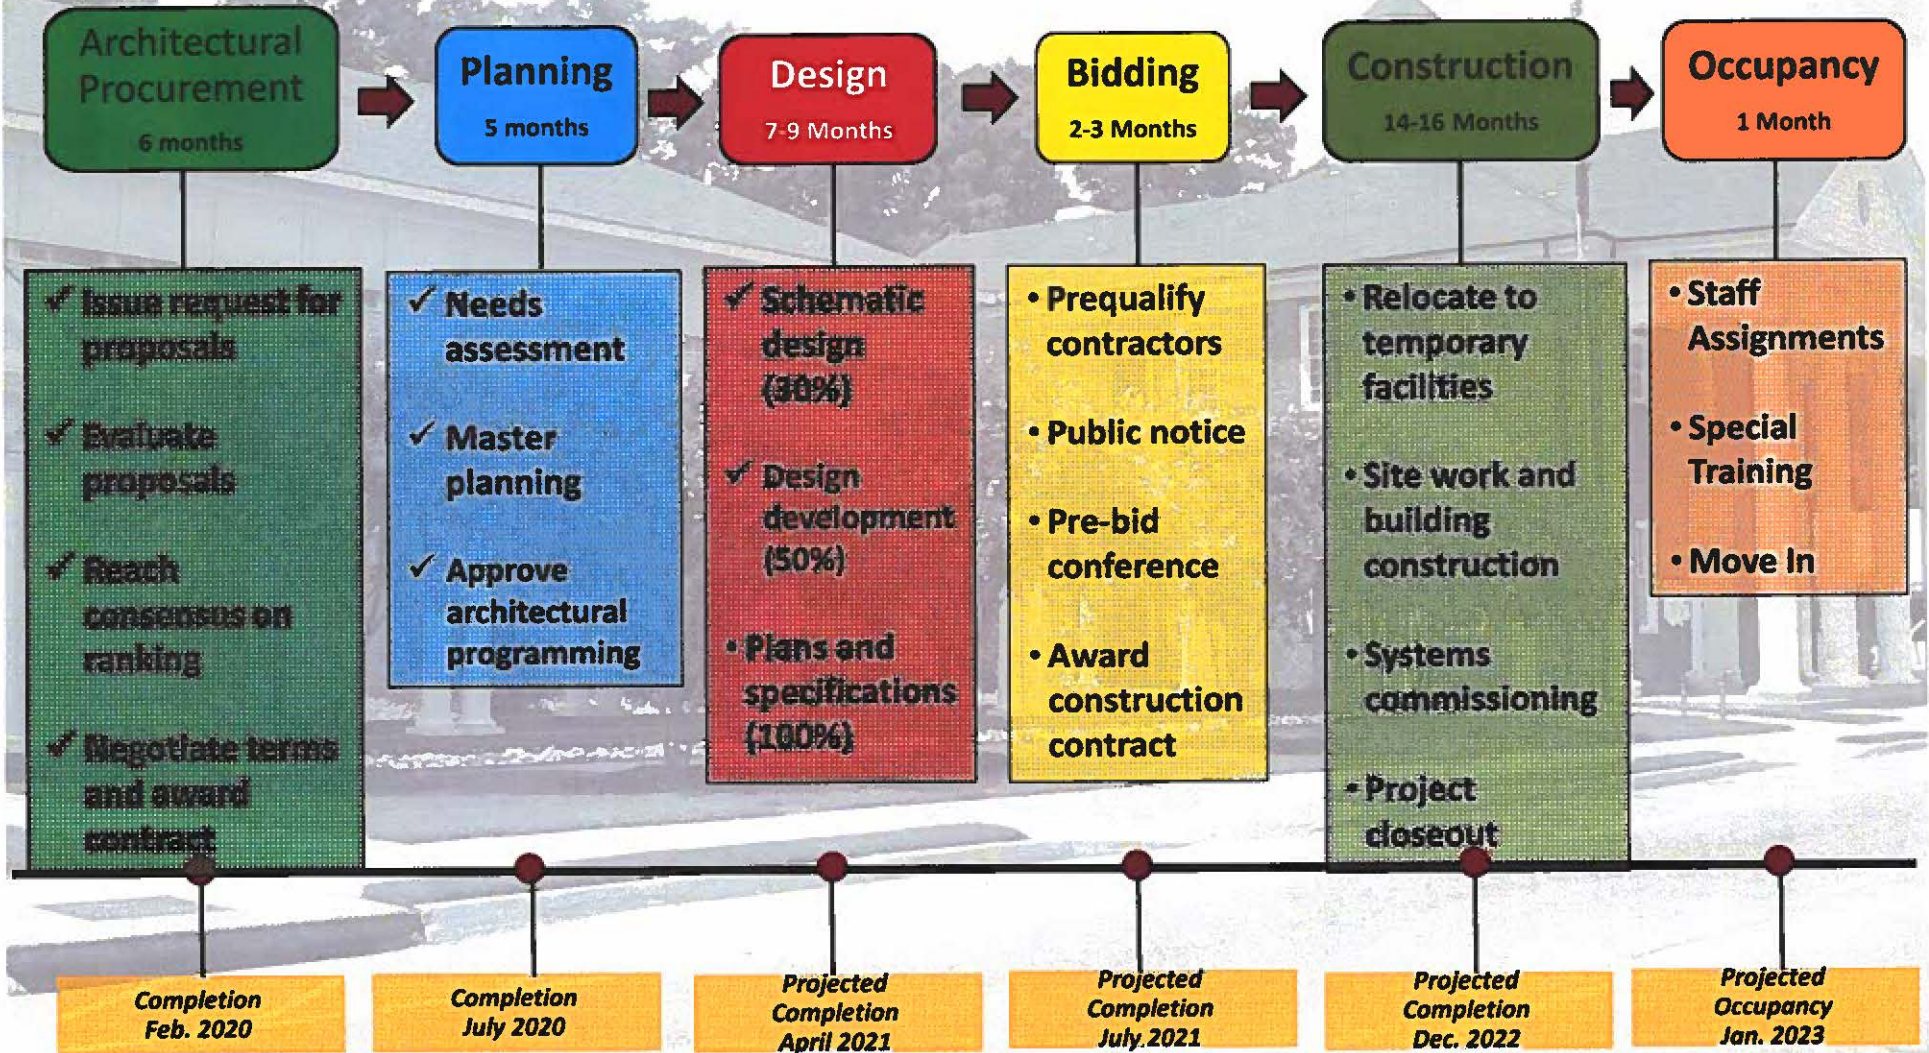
Architectural Procurement
6 months

Planning
5 months

Design
7-9 Months

Bidding
2-3 Months

Construction
14-16 Months

Occupancy
1 Month

✓ Issue request for proposals
✓ Evaluate proposals
✓ Reach consensus on ranking
✓ Negotiate terms and award contract

✓ Needs assessment
✓ Master planning
✓ Approve architectural programming

✓ Schematic design (30%)
✓ Design development (50%)
• Plans and specifications (100%)

• Prequalify contractors
• Public notice
• Pre-bid conference
• Award construction contract

• Relocate to temporary facilities
• Site work and building construction
• Systems commissioning
• Project closeout

• Staff Assignments
• Special Training
• Move In

Completion Feb. 2020

Completion July 2020

Projected Completion April 2021

Projected Completion July 2021

Projected Completion Dec. 2022

Projected Occupancy Jan. 2023